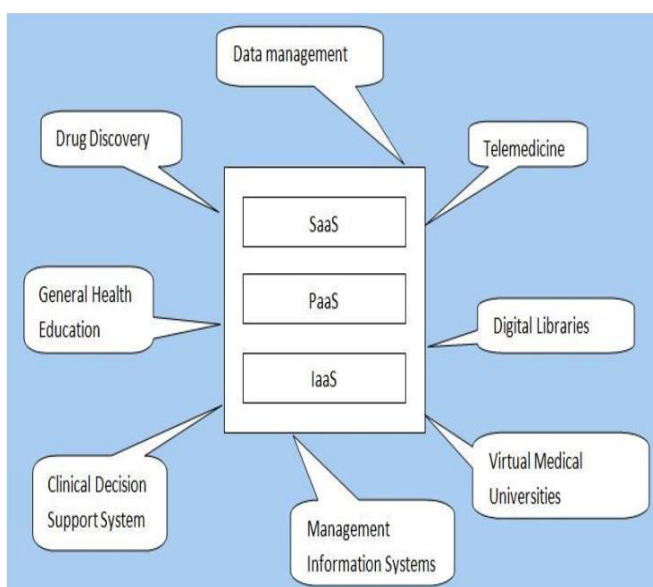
Data management

Drug Discovery

Telemedicine

SaaS

PaaS

IaaS

General Health Education

Digital Libraries

Clinical Decision Support System

Management Information Systems

Virtual Medical Universities